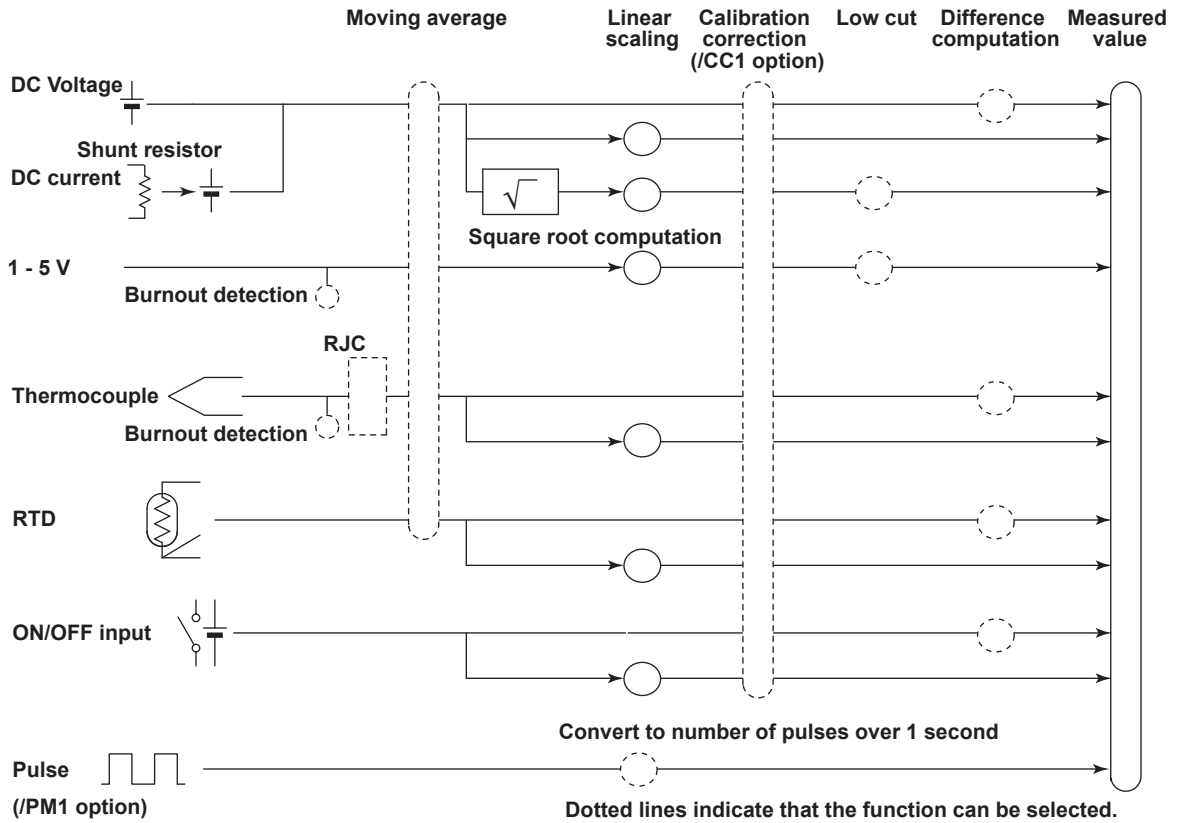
Moving average

Linear scaling

Calibration correction (/CC1 option)

Low cut

Difference computation

Measured value

DC Voltage

Shunt resistor

DC current

Square root computation

1 - 5 V

Burnout detection

RJC

Thermocouple

Burnout detection

RTD

ON/OFF input

Convert to number of pulses over 1 second

Pulse

(/PM1 option)

Dotted lines indicate that the function can be selected.